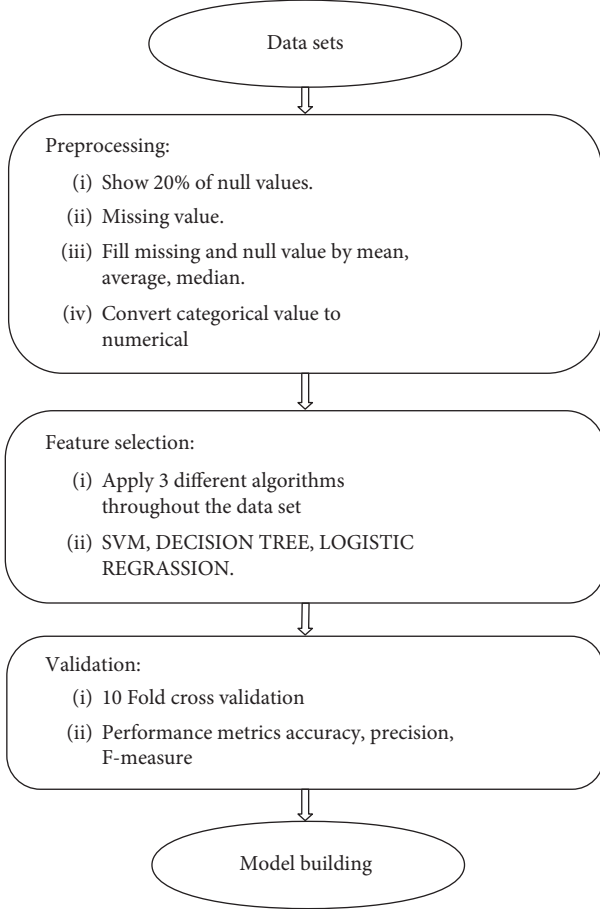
Data sets

Preprocessing:

(i) Show 20% of null values.

(ii) Missing value.

(iii) Fill missing and null value by mean, average, median.

(iv) Convert categorical value to numerical

Feature selection:

(i) Apply 3 different algorithms throughout the data set

(ii) SVM, DECISION TREE, LOGISTIC REGRASSION.

Validation:

(i) 10 Fold cross validation

(ii) Performance metrics accuracy, precision, F-measure

Model building